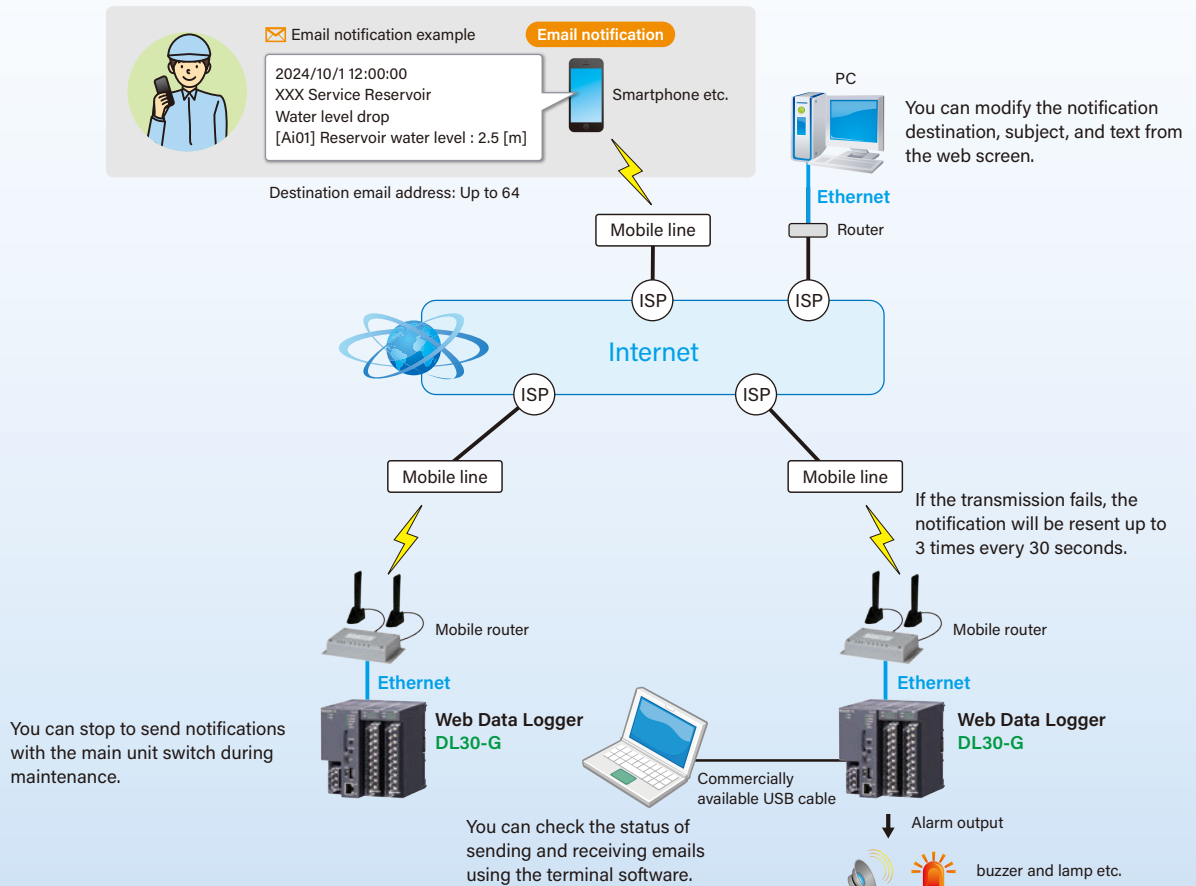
Email notification example

Email notification

2024/10/1 12:00:00
XXX Service Reservoir
Water level drop
[Ai01] Reservoir water level : 2.5 [m]

Smartphone etc.

Destination email address: Up to 64

PC

You can modify the notification destination, subject, and text from the web screen.

Ethernet

Router

Mobile line

ISP

ISP

Internet

ISP

ISP

Mobile line

Mobile line

If the transmission fails, the notification will be resent up to 3 times every 30 seconds.

Mobile router

Mobile router

Ethernet

Ethernet

You can stop to send notifications with the main unit switch during maintenance.

Web Data Logger
DL30-G

Web Data Logger
DL30-G

Commercially available USB cable

You can check the status of sending and receiving emails using the terminal software.

Alarm output

buzzer and lamp etc.